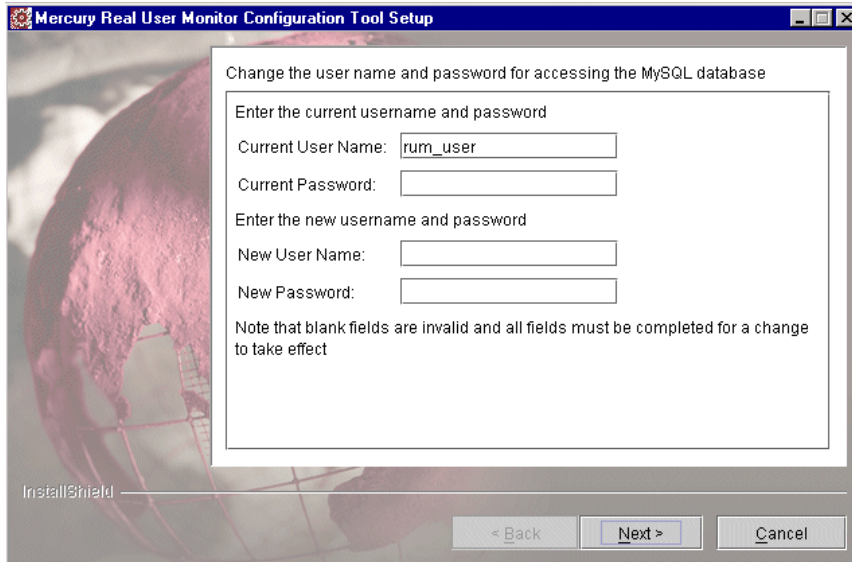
Mercury Real User Monitor Configuration Tool Setup

Change the user name and password for accessing the MySQL database

Enter the current username and password

Current User Name: rum_user

Current Password:

Enter the new username and password

New User Name:

New Password:

Note that blank fields are invalid and all fields must be completed for a change to take effect

InstallShield

< Back

Next >

Cancel